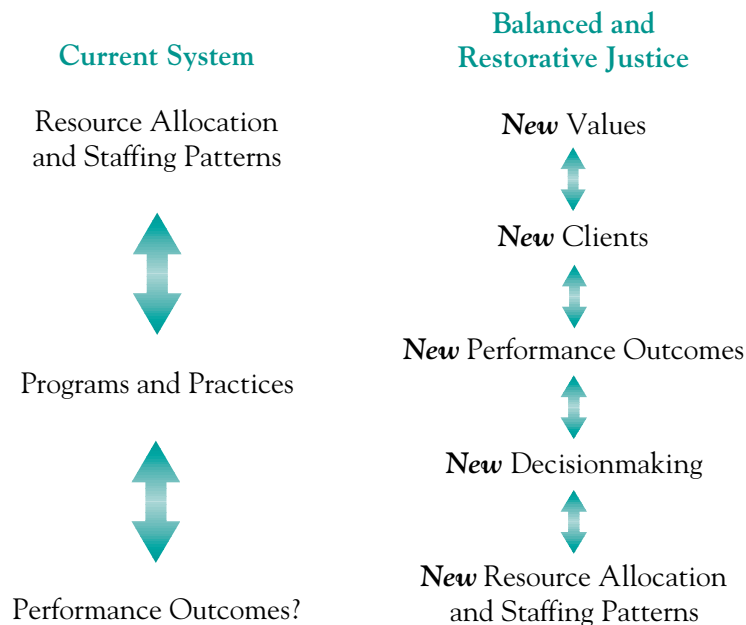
Current System

Resource Allocation and Staffing Patterns

Programs and Practices

Performance Outcomes?

Balanced and Restorative Justice

*New* Values

*New* Clients

*New* Performance Outcomes

*New* Decisionmaking

*New* Resource Allocation and Staffing Patterns